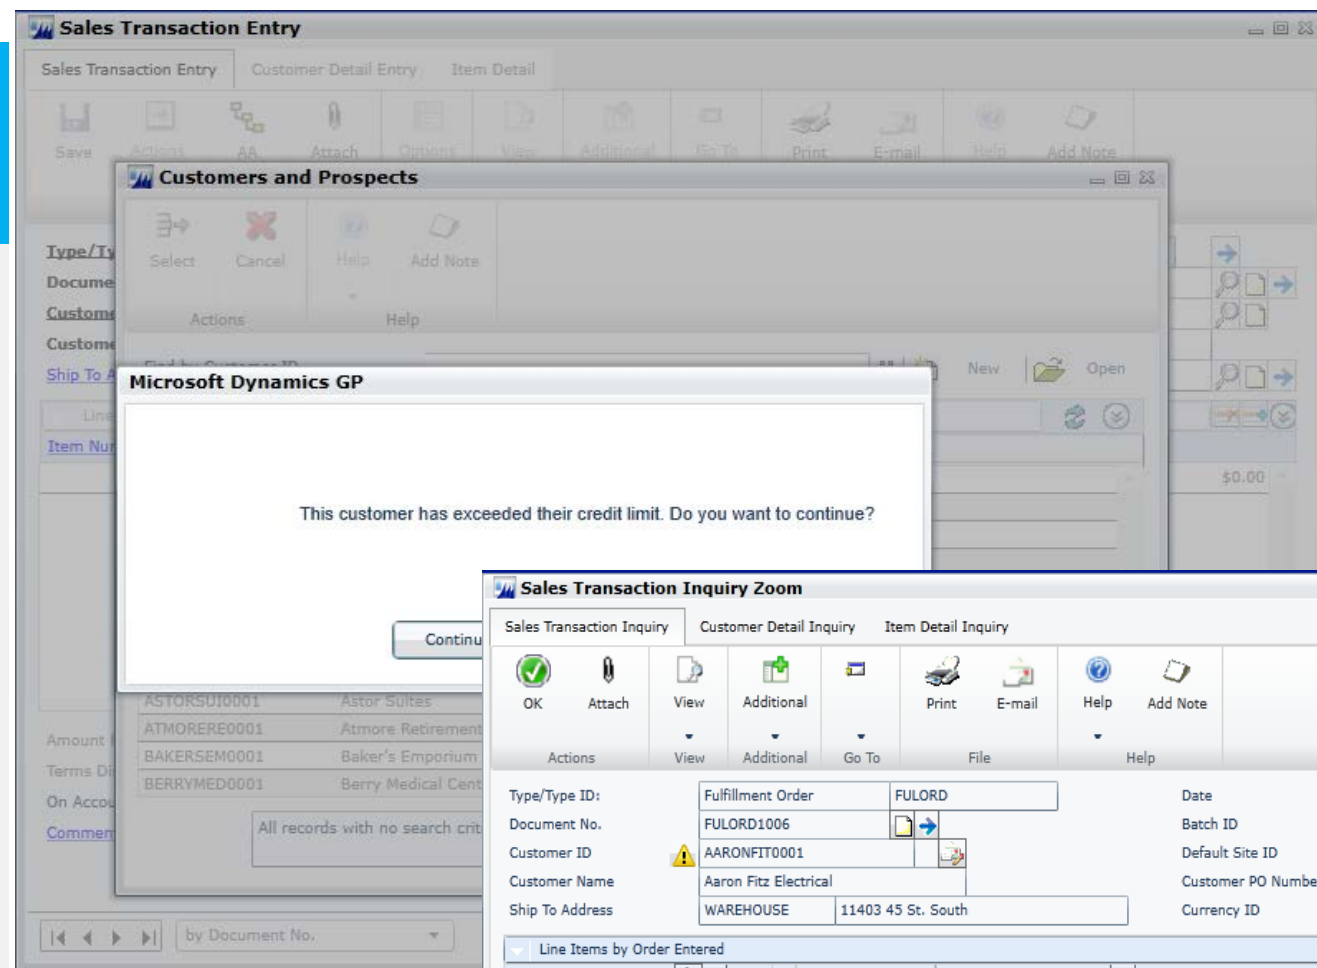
Sales Transaction Entry

Sales Transaction Entry | Customer Detail Entry | Item Detail

Save | Actions | AA | Attach | Options | View | Additional | Go To | Print | E-mail | Help | Add Note

Customers and Prospects

Select | Cancel | Help | Add Note

Actions | Help

Type/Ty
Docume
Custome
Custome
Ship To A
Line
Item Nu

New | Open

$0.00

Microsoft Dynamics GP

This customer has exceeded their credit limit. Do you want to continue?

Continu

ASTORSUI0001 | Astor Suites
ATMORERE0001 | Atmore Retirement
BAKERSEM0001 | Baker's Emporium
BERRYMED0001 | Berry Medical Cent

Amount
Terms Di
On Accou
Commen

All records with no search crit

by Document No.

Sales Transaction Inquiry Zoom

Sales Transaction Inquiry | Customer Detail Inquiry | Item Detail Inquiry

OK | Attach | View | Additional | Go To | Print | E-mail | Help | Add Note

Actions | View | Additional | Go To | File | Help

Type/Type ID: | Fulfillment Order | FULORD
Document No. | FULORD1006
Customer ID | AARONFIT0001
Customer Name | Aaron Fitz Electrical
Ship To Address | WAREHOUSE | 11403 45 St. South

Date
Batch ID
Default Site ID
Customer PO Numbe
Currency ID

Line Items by Order Entered